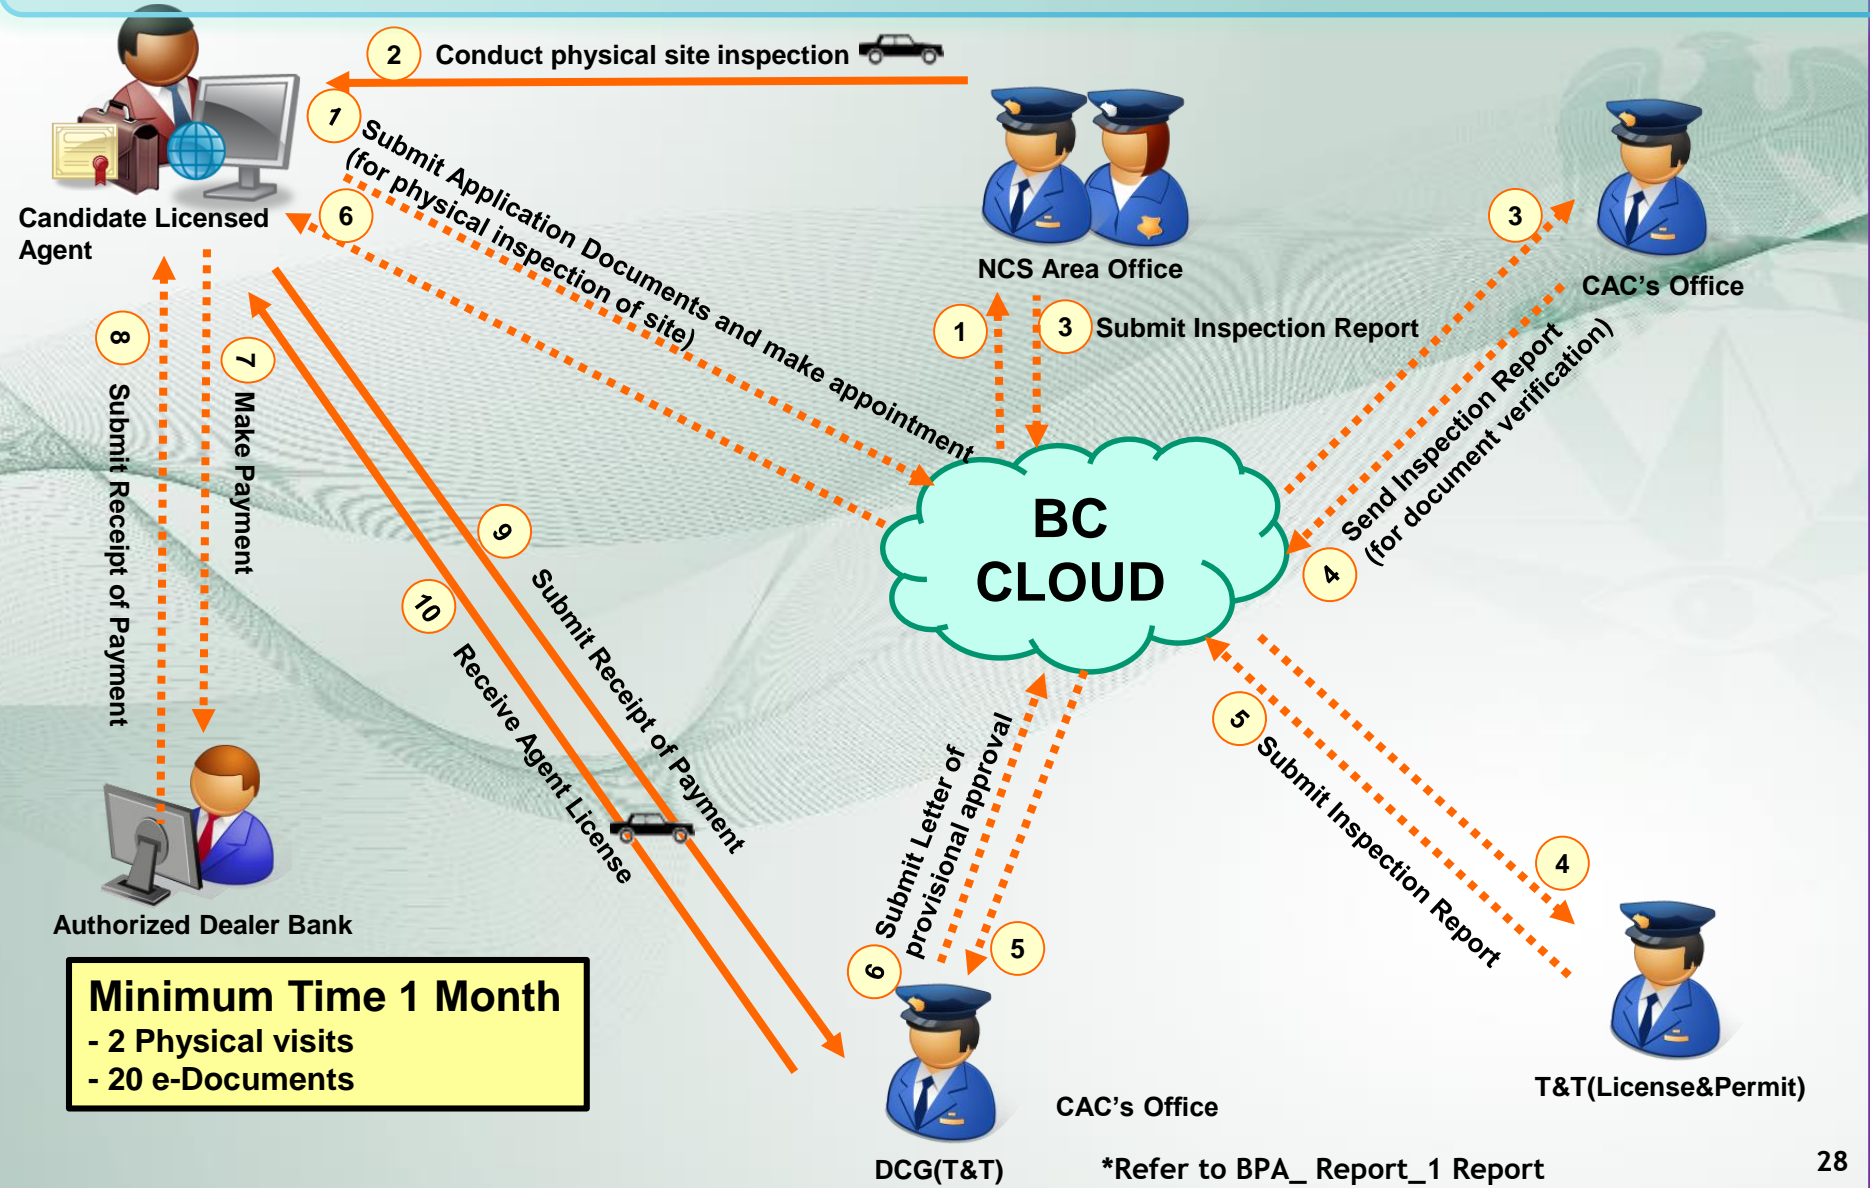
2 Conduct physical site inspection

Candidate Licensed Agent

7 Submit Application Documents and make appointment (for physical inspection of site)

6

NCS Area Office

1

3 Submit Inspection Report

3

CAC's Office

Send Inspection Report (for document verification)

4

BC CLOUD

8 Submit Receipt of Payment

7 Make Payment

9 Submit Receipt of Payment

10 Receive Agent License

Authorized Dealer Bank

6 Submit Letter of provisional approval

5

5 Submit Inspection Report

4

DCG(T&T)

CAC's Office

T&T(License&Permit)

Minimum Time 1 Month
- 2 Physical visits
- 20 e-Documents

*Refer to BPA_ Report_1 Report

28